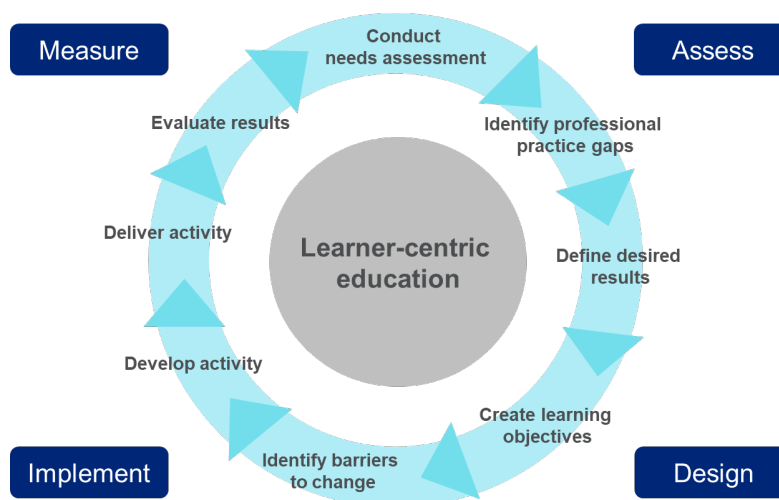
Measure

Assess

Conduct needs assessment

Identify professional practice gaps

Define desired results

Create learning objectives

Identify barriers to change

Develop activity

Deliver activity

Evaluate results

Learner-centric education

Implement

Design